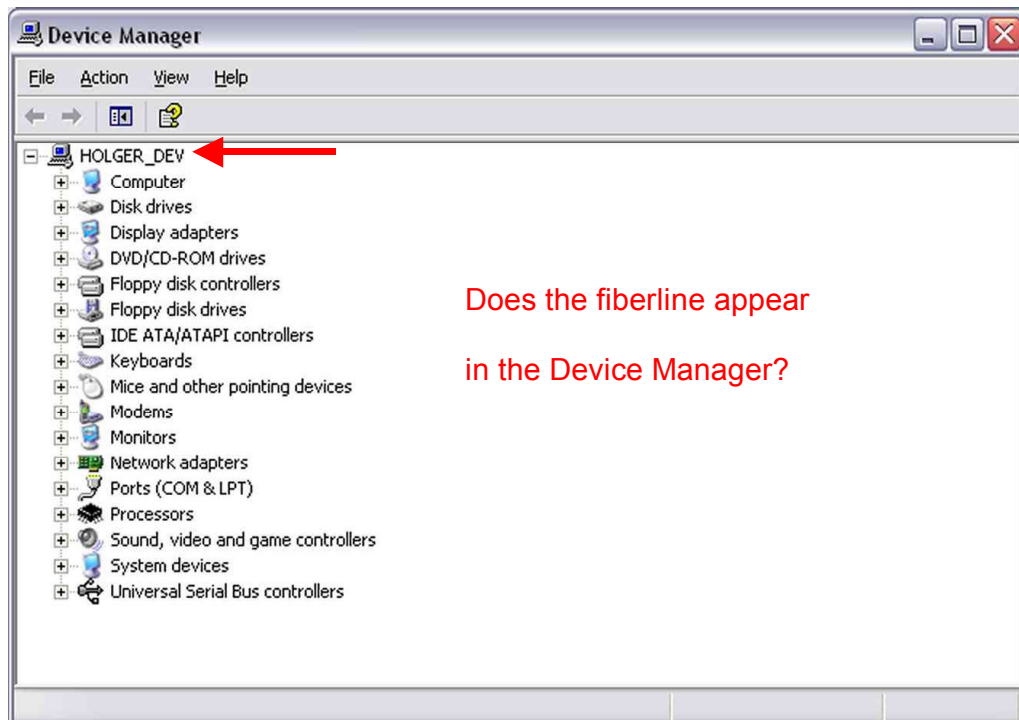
Device Manager

File Action View Help

HOLGER_DEV
Computer
Disk drives
Display adapters
DVD/CD-ROM drives
Floppy disk controllers
Floppy disk drives
IDE ATA/ATAPI controllers
Keyboards
Mice and other pointing devices
Modems
Monitors
Network adapters
Ports (COM & LPT)
Processors
Sound, video and game controllers
System devices
Universal Serial Bus controllers

Does the fiberline appear

in the Device Manager?